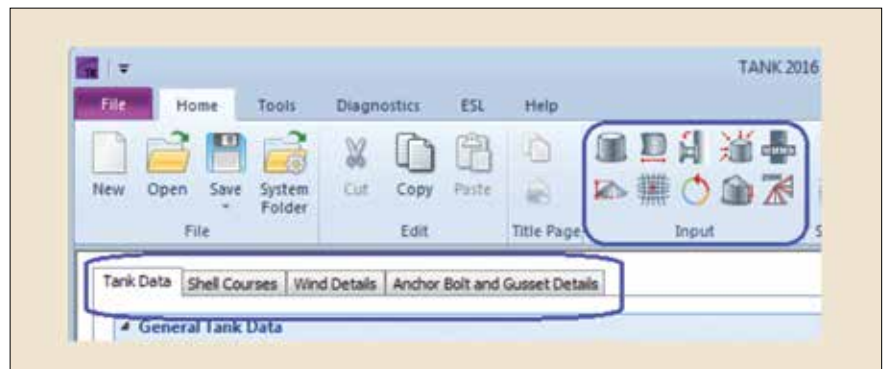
TANK 2016

File Home Tools Diagnostics ESL Help

New Open Save System Folder
File

Cut Copy Paste
Edit

Title Page

Input

Tank Data | Shell Courses | Wind Details | Anchor Bolt and Gusset Details

General Tank Data